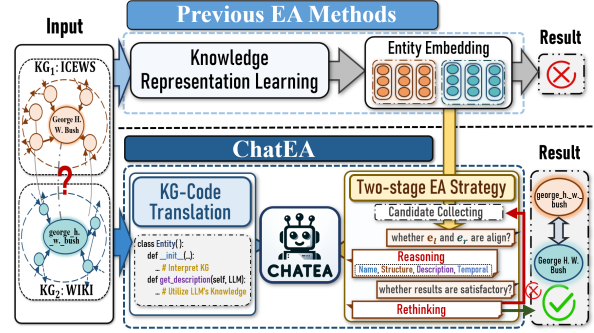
Input

$KG_1$: ICEWS

George H. W. Bush

?

george_h._w._bush

$KG_2$: WIKI

Previous EA Methods

Knowledge Representation Learning

Entity Embedding

Result

ChatEA

KG-Code Translation

class Entity():
def __init__():
# Interpret KG
def get_description(self, LLM):
# Utilize LLM's Knowledge

CHATEA

Two-stage EA Strategy

Candidate Collecting

whether $e_i$ and $e_r$ are align?

Reasoning

Name, Structure, Description, Temporal

whether results are satisfactory?

Rethinking

Result

george_h._w._bush

George H. W. Bush